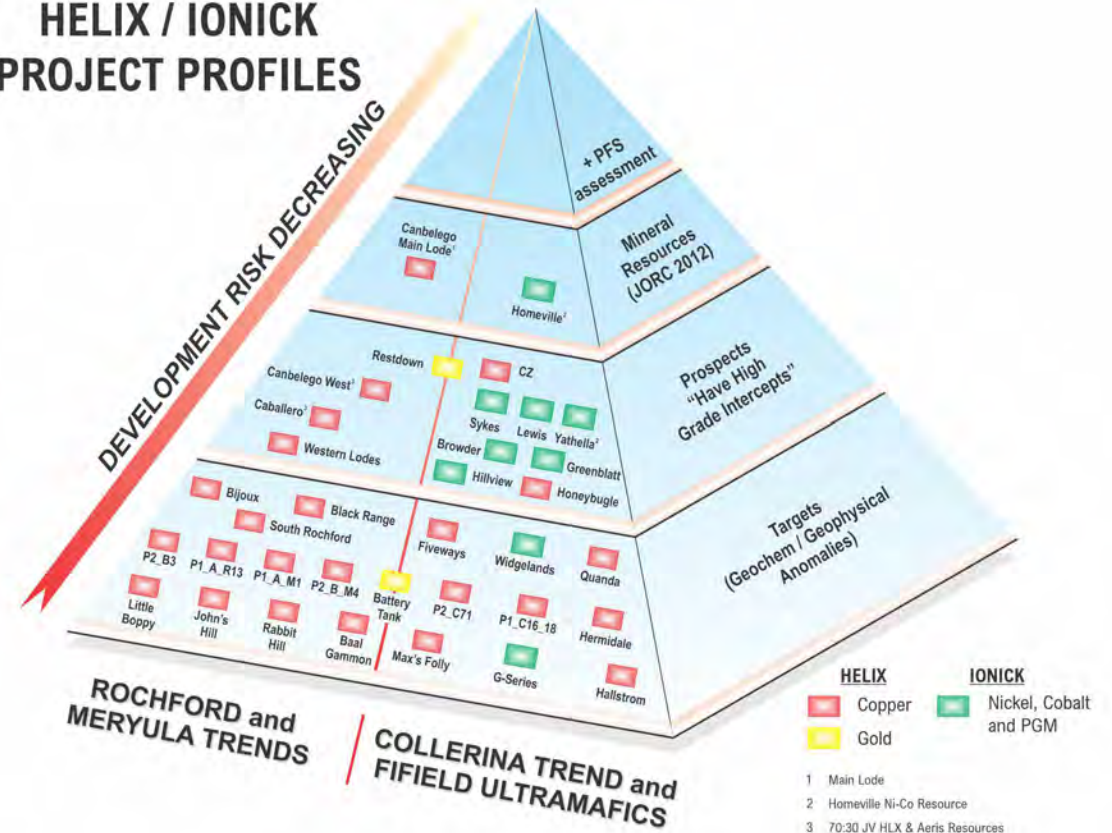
HELIX / IONICK
PROJECT PROFILES

DEVELOPMENT RISK DECREASING

+ PFS assessment

Mineral Resources (JORC 2012)

Canbelego Main Lode$^1$

Homeville$^2$

Prospects "Have High Grade Intercepts"

Restdown

CZ

Canbelego West$^3$

Caballero$^3$

Sykes

Lewis

Yathella$^3$

Western Lodes

Browder

Greenblatt

Hillview

Honeybugle

Targets (Geochem / Geophysical Anomalies)

Bijoux

Black Range

South Rochford

Fiveways

Widgelands

Quanda

P2_B3

P1_A_R13

P1_A_M1

P2_B_M4

Battery Tank

P2_C71

P1_C16_18

Hermidale

Little Boppy

John's Hill

Rabbit Hill

Baal Gammon

Max's Folly

G-Series

Hallstrom

ROCHFORD and MERYULA TRENDS

COLLERINA TREND and FIFIELD ULTRAMAFICS

HELIX
Copper
Gold

IONICK
Nickel, Cobalt and PGM

1 Main Lode
2 Homeville Ni-Co Resource
3 70:30 JV HLX & Aeris Resources